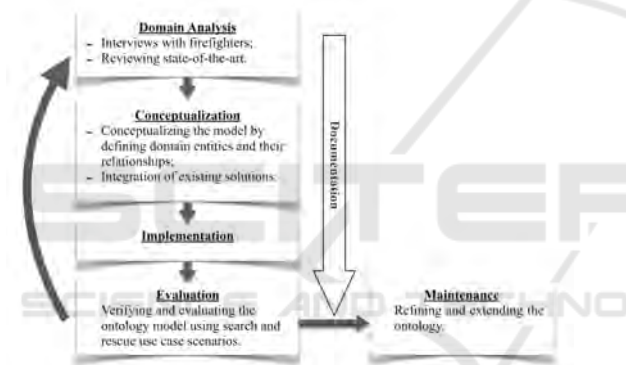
Domain Analysis
- Interviews with firefighters;
- Reviewing state-of-the-art.

Conceptualization
- Conceptualizing the model by defining domain entities and their relationships;
- Integration of existing solutions.

Implementation

Evaluation
Verifying and evaluating the ontology model using search and rescue use case scenarios.

Documentation

Maintenance
Refining and extending the ontology.

SCITEPRESS
SCIENCE AND TECHNOLOGY